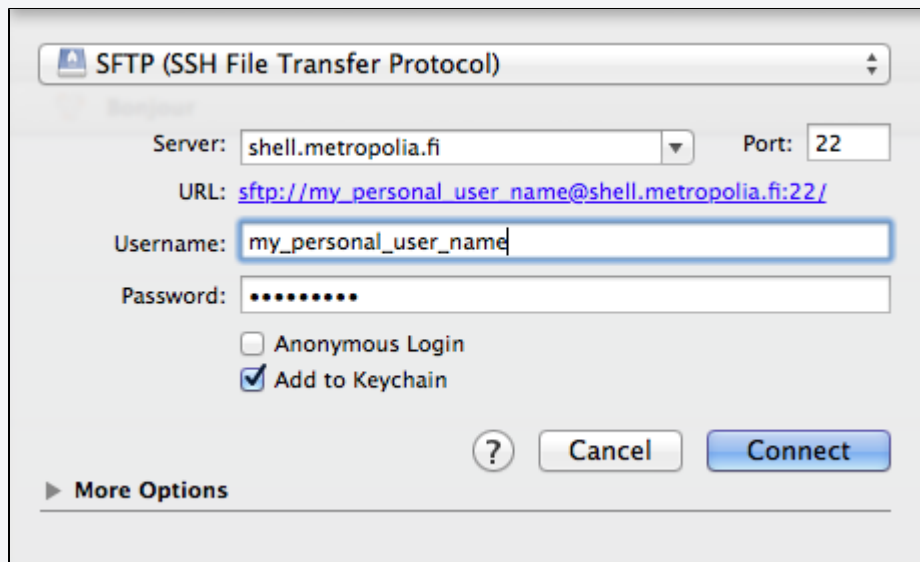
SFTP (SSH File Transfer Protocol)

Bonjour

Server: shell.metropolia.fi

Port: 22

URL: sftp://my_personal_user_name@shell.metropolia.fi:22/

Username: my_personal_user_name

Password: ••••••••••

Anonymous Login

Add to Keychain

?

Cancel

Connect

More Options